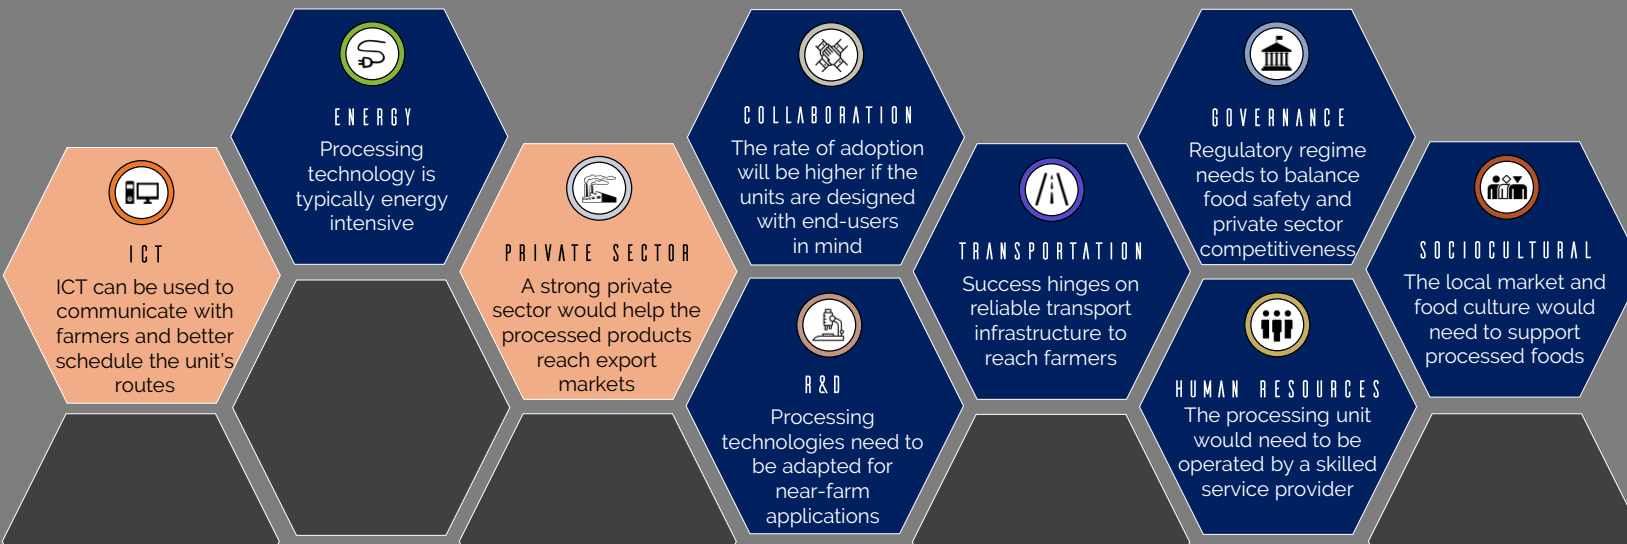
ICT
ICT can be used to communicate with farmers and better schedule the unit's routes

ENERGY
Processing technology is typically energy intensive

PRIVATE SECTOR
A strong private sector would help the processed products reach export markets

COLLABORATION
The rate of adoption will be higher if the units are designed with end-users in mind

R&D
Processing technologies need to be adapted for near-farm applications

TRANSPORTATION
Success hinges on reliable transport infrastructure to reach farmers

GOVERNANCE
Regulatory regime needs to balance food safety and private sector competitiveness

HUMAN RESOURCES
The processing unit would need to be operated by a skilled service provider

SOCIOCULTURAL
The local market and food culture would need to support processed foods